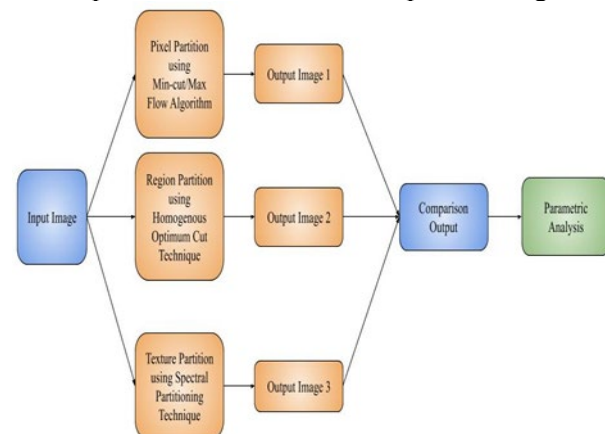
Input Image

Pixel Partition using Min-cut/Max Flow Algorithm

Output Image 1

Region Partition using Homogenous Optimum Cut Technique

Output Image 2

Texture Partition using Spectral Partitioning Technique

Output Image 3

Comparison Output

Parametric Analysis